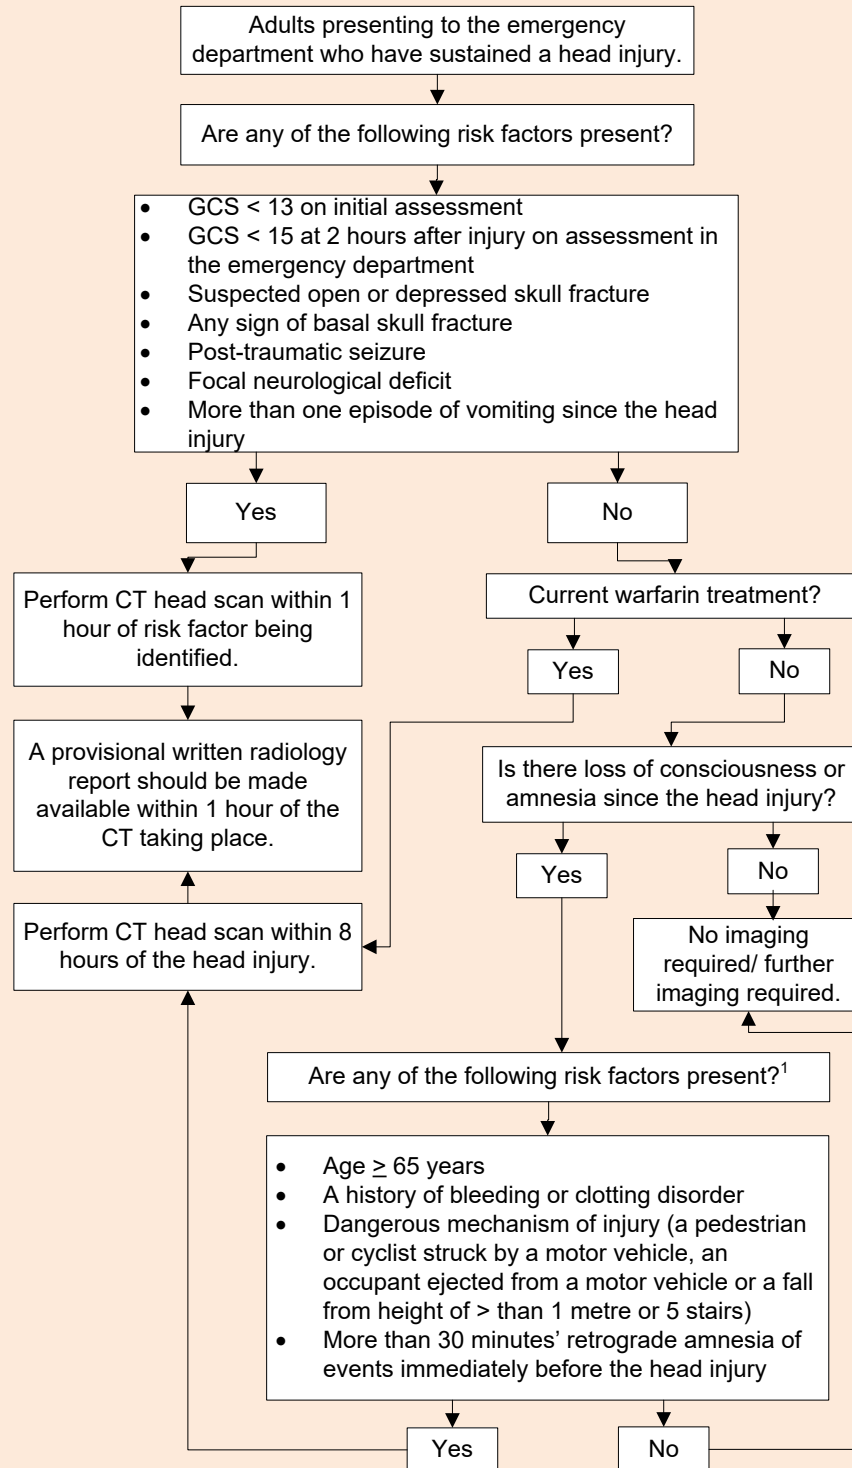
Adults presenting to the emergency department who have sustained a head injury.

Are any of the following risk factors present?

- GCS < 13 on initial assessment
- GCS < 15 at 2 hours after injury on assessment in the emergency department
- Suspected open or depressed skull fracture
- Any sign of basal skull fracture
- Post-traumatic seizure
- Focal neurological deficit
- More than one episode of vomiting since the head injury

Yes

No

Perform CT head scan within 1 hour of risk factor being identified.

A provisional written radiology report should be made available within 1 hour of the CT taking place.

Perform CT head scan within 8 hours of the head injury.

Current warfarin treatment?

Yes

No

Is there loss of consciousness or amnesia since the head injury?

Yes

No

No imaging required/ further imaging required.

Are any of the following risk factors present?$^1$

- Age $\geq$ 65 years
- A history of bleeding or clotting disorder
- Dangerous mechanism of injury (a pedestrian or cyclist struck by a motor vehicle, an occupant ejected from a motor vehicle or a fall from height of > than 1 metre or 5 stairs)
- More than 30 minutes' retrograde amnesia of events immediately before the head injury

Yes

No